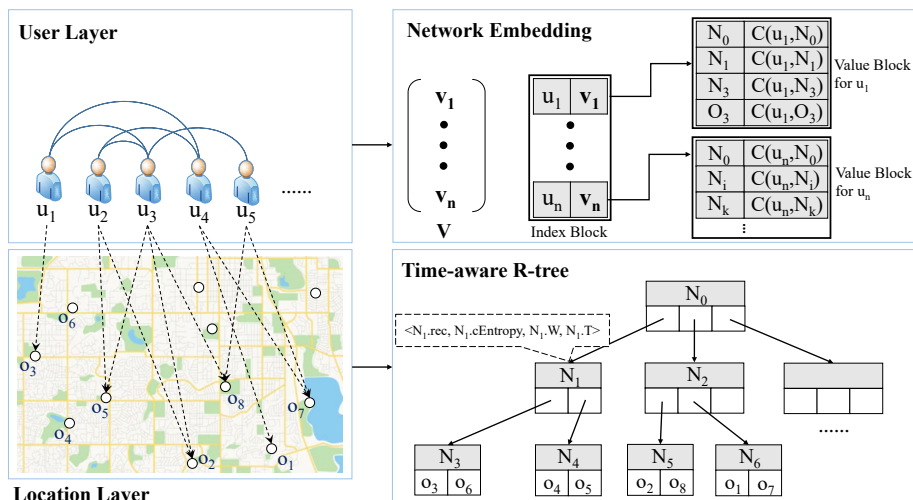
User Layer

$u_1$ $u_2$ $u_3$ $u_4$ $u_5$ ......

$o_6$ $o_3$ $o_5$ $o_8$ $o_7$ $o_4$ $o_2$ $o_1$

Location Layer

Network Embedding

$\mathbf{v_1}$
•
•
•
$\mathbf{v_n}$
$\mathbf{V}$

| $u_1$ | $\mathbf{v_1}$ |
|---|---|
| • | |
| $u_n$ | $\mathbf{v_n}$ |

Index Block

| $N_0$ | $C(u_1,N_0)$ |
|---|---|
| $N_1$ | $C(u_1,N_1)$ |
| $N_3$ | $C(u_1,N_3)$ |
| $O_3$ | $C(u_1,O_3)$ |

Value Block for $u_1$

| $N_0$ | $C(u_n,N_0)$ |
|---|---|
| $N_i$ | $C(u_n,N_i)$ |
| $N_k$ | $C(u_n,N_k)$ |
| ⋮ | |

Value Block for $u_n$

Time-aware R-tree

$<N_1$.rec, $N_1$.cEntropy, $N_1$.W, $N_1$.T>

$N_0$

$N_1$ $N_2$

......

| $N_3$ | |
|---|---|
| $o_3$ | $o_6$ |

| $N_4$ | |
|---|---|
| $o_4$ | $o_5$ |

| $N_5$ | |
|---|---|
| $o_2$ | $o_8$ |

| $N_6$ | |
|---|---|
| $o_1$ | $o_7$ |